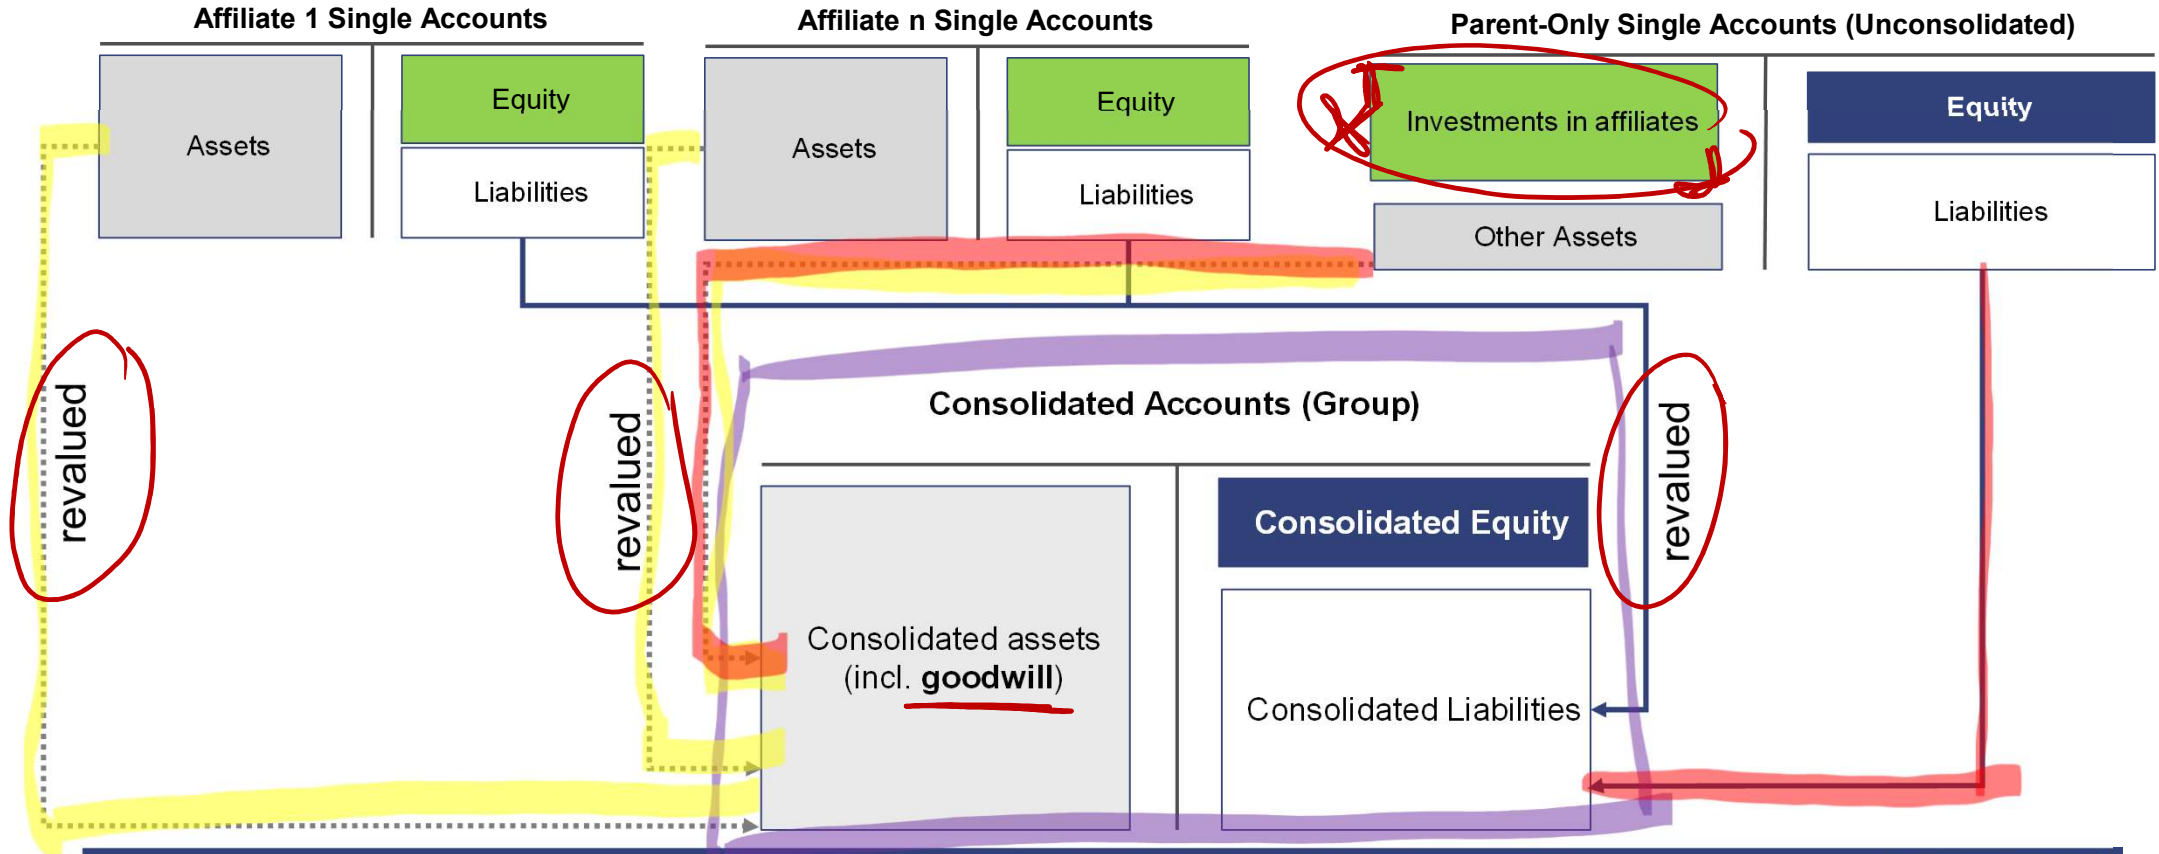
Affiliate 1 Single Accounts

Assets

Equity

Liabilities

Affiliate n Single Accounts

Assets

Equity

Liabilities

Parent-Only Single Accounts (Unconsolidated)

Investments in affiliates

Other Assets

Equity

Liabilities

revalued

revalued

revalued

Consolidated Accounts (Group)

Consolidated assets (incl. goodwill)

Consolidated Equity

Consolidated Liabilities